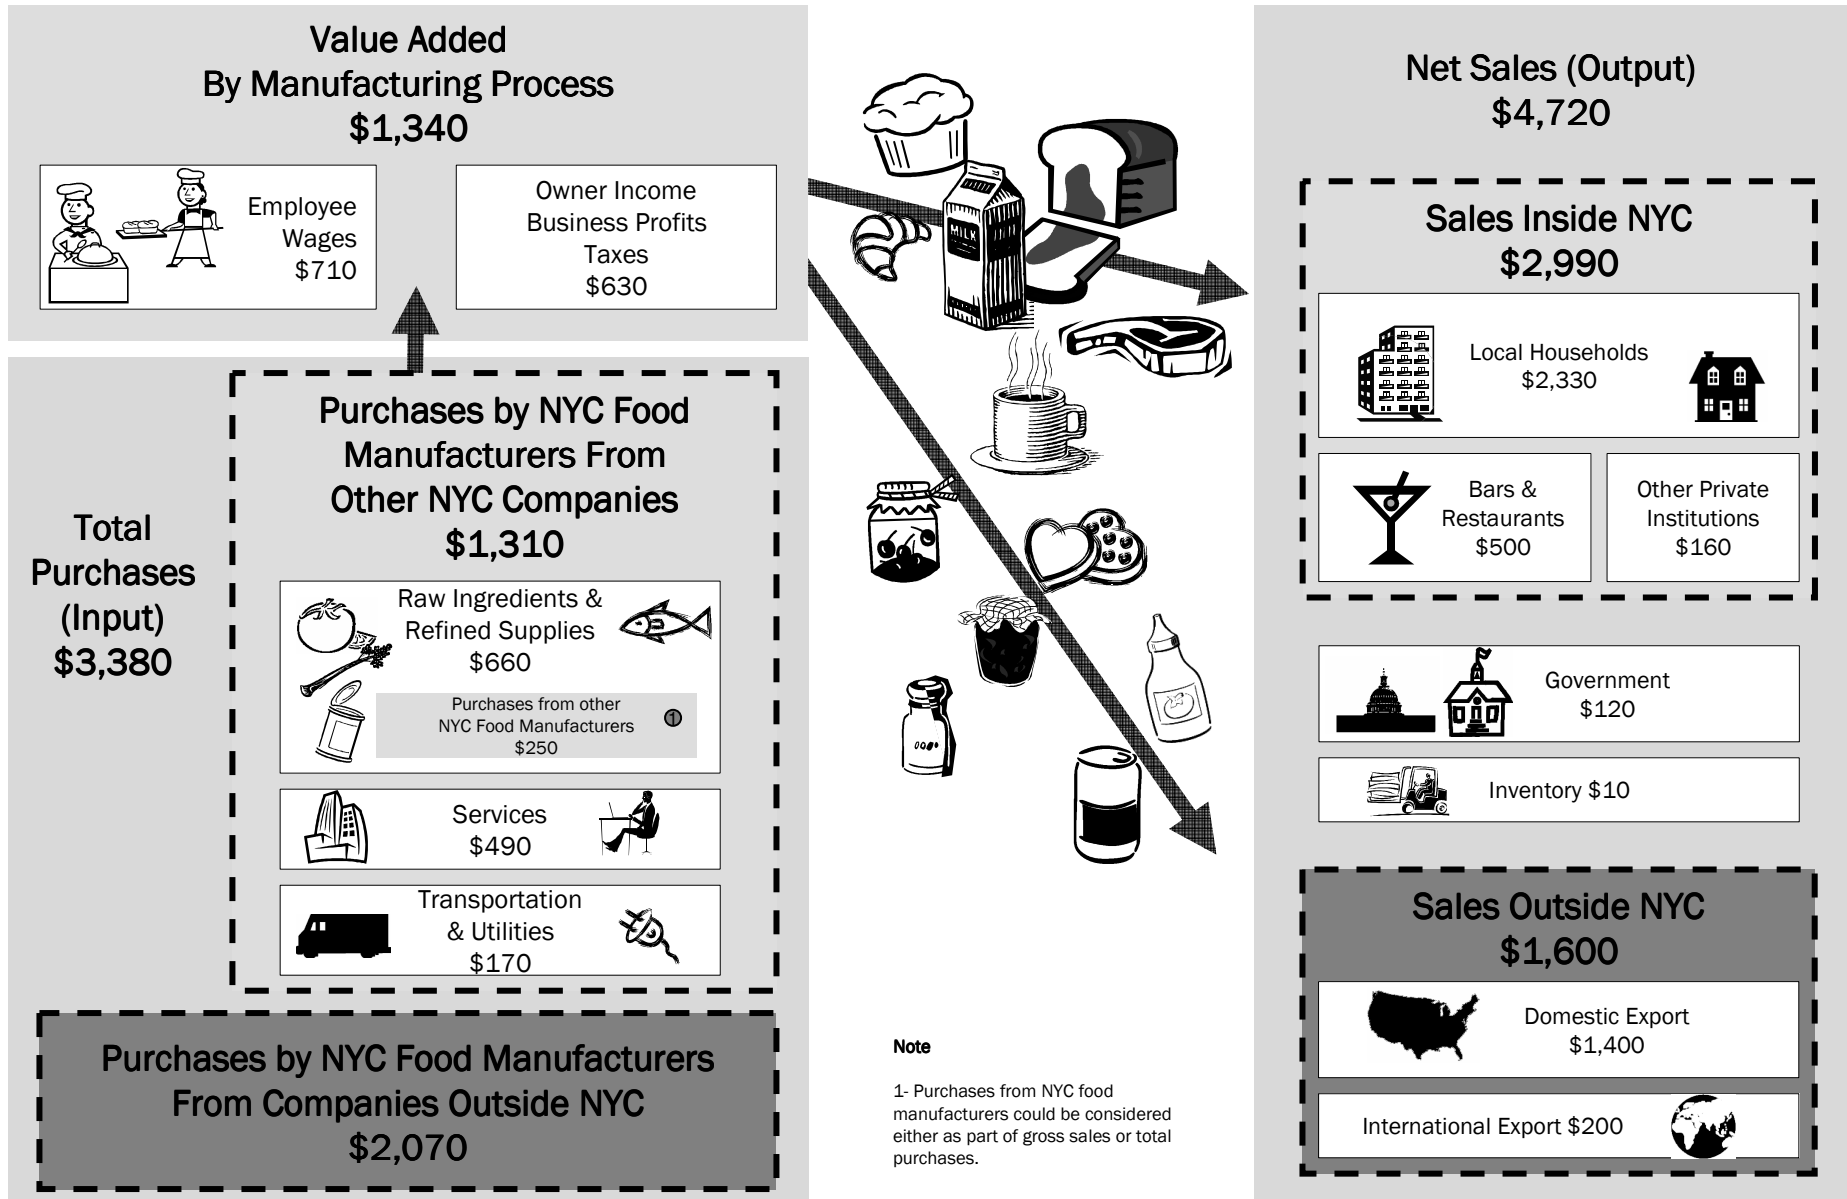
Value Added
By Manufacturing Process
$1,340

Employee Wages $710

Owner Income
Business Profits
Taxes
$630

Total Purchases (Input)
$3,380

Purchases by NYC Food Manufacturers From Other NYC Companies
$1,310

Raw Ingredients & Refined Supplies
$660

Purchases from other NYC Food Manufacturers
$250
1

Services
$490

Transportation & Utilities
$170

Purchases by NYC Food Manufacturers From Companies Outside NYC
$2,070

MILK

Note

1- Purchases from NYC food manufacturers could be considered either as part of gross sales or total purchases.

Net Sales (Output)
$4,720

Sales Inside NYC
$2,990

Local Households
$2,330

Bars & Restaurants
$500

Other Private Institutions
$160

Government
$120

Inventory $10

Sales Outside NYC
$1,600

Domestic Export
$1,400

International Export $200